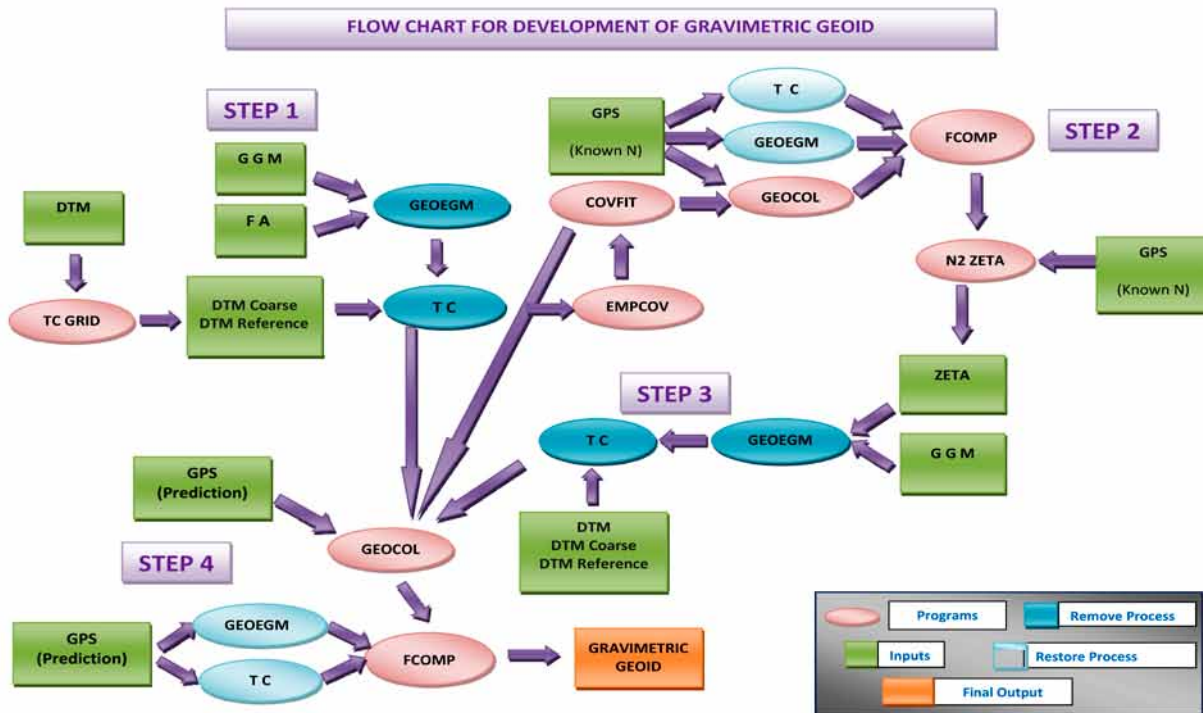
FLOW CHART FOR DEVELOPMENT OF GRAVIMETRIC GEOID

STEP 1

G G M

F A

GEOEGM

DTM

TC GRID

DTM Coarse
DTM Reference

T C

GPS
(Known N)

T C

GEOEGM

GEOCOL

COVFIT

EMPCOV

FCOMP

STEP 2

N2 ZETA

GPS
(Known N)

ZETA

G G M

STEP 3

T C

GEOEGM

DTM
DTM Coarse
DTM Reference

GPS
(Prediction)

GEOCOL

STEP 4

GPS
(Prediction)

GEOEGM

T C

FCOMP

GRAVIMETRIC
GEOID

Programs

Remove Process

Inputs

Restore Process

Final Output